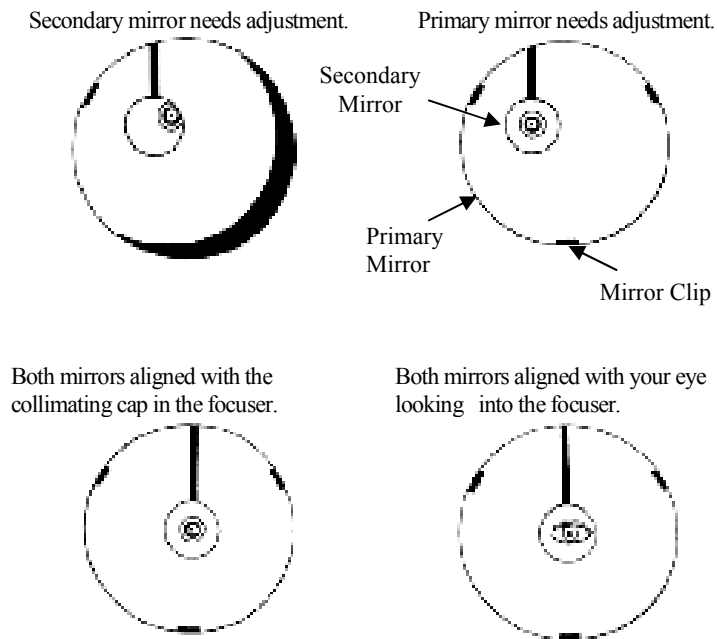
Secondary mirror needs adjustment.

Primary mirror needs adjustment.

Secondary Mirror

Primary Mirror

Mirror Clip

Both mirrors aligned with the collimating cap in the focuser.

Both mirrors aligned with your eye looking into the focuser.